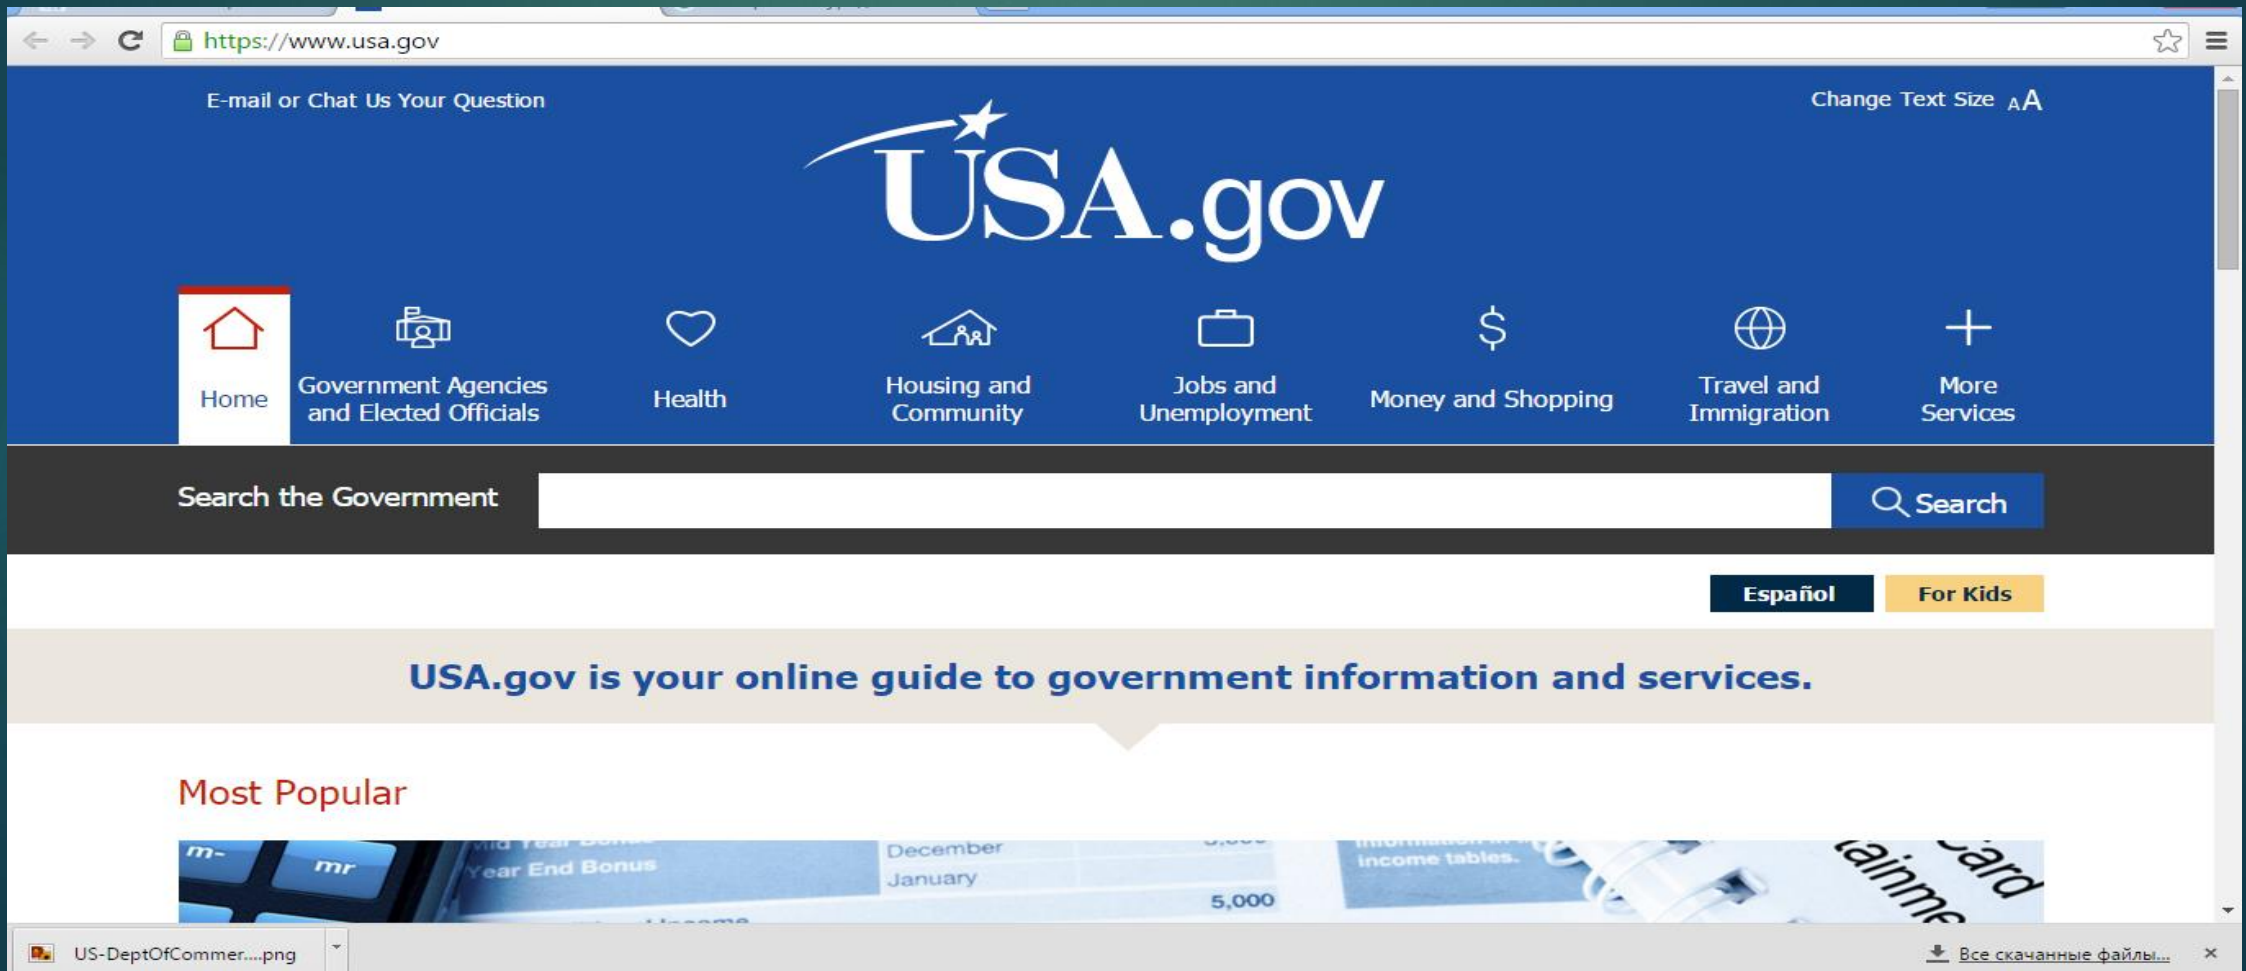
https://www.usa.gov

E-mail or Chat Us Your Question

Change Text Size AA

USA.gov

Home

Government Agencies and Elected Officials

Health

Housing and Community

Jobs and Unemployment

$

Money and Shopping

Travel and Immigration

More Services

Search the Government

Search

Español

For Kids

USA.gov is your online guide to government information and services.

Most Popular

m-

mr

Year End Bonus

December

January

5,000

income tables.

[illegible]

US-DeptOfCommer....png

Все скачанные файлы...

×